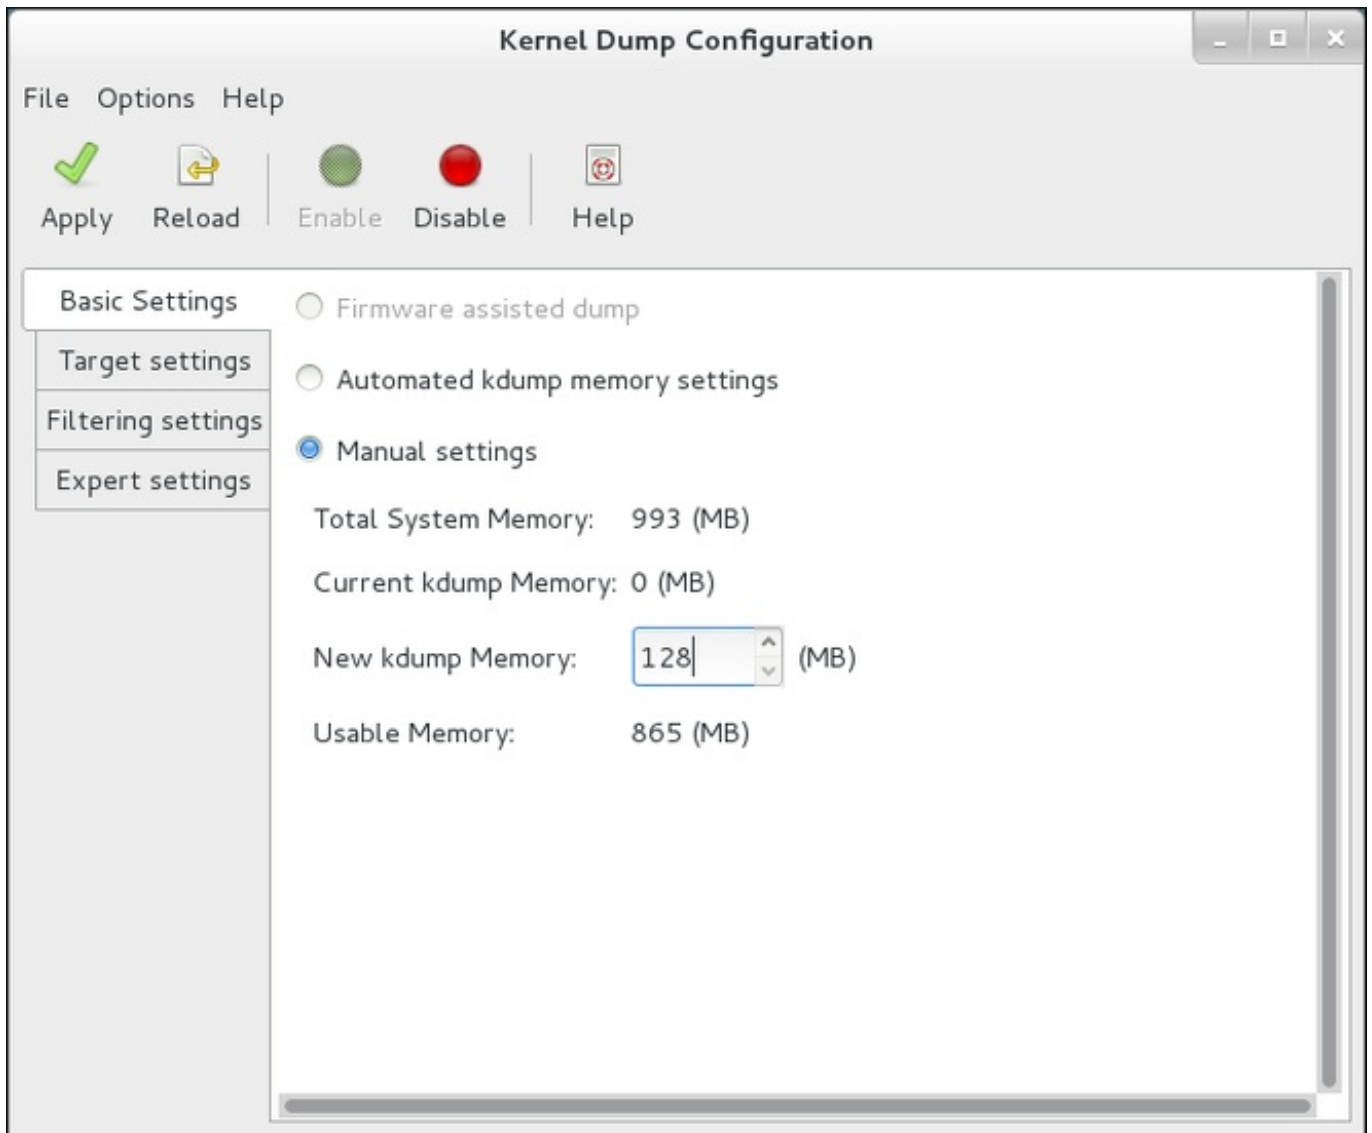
Kernel Dump Configuration

File Options Help

Apply Reload Enable Disable Help

Basic Settings
Target settings
Filtering settings
Expert settings

Firmware assisted dump

Automated kdump memory settings

Manual settings

Total System Memory: 993 (MB)

Current kdump Memory: 0 (MB)

New kdump Memory: 128 (MB)

Usable Memory: 865 (MB)